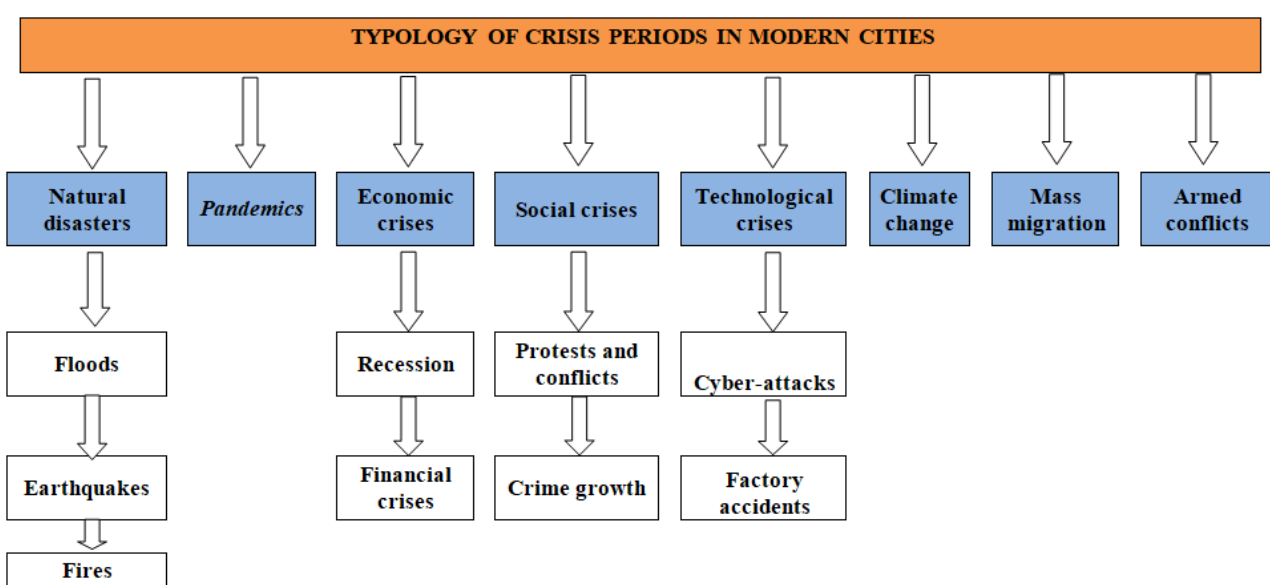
TYPOLOGY OF CRISIS PERIODS IN MODERN CITIES

Natural disasters

Floods

Earthquakes

Fires

*Pandemics*

Economic crises

Recession

Financial crises

Social crises

Protests and conflicts

Crime growth

Technological crises

Cyber-attacks

Factory accidents

Climate change

Mass migration

Armed conflicts